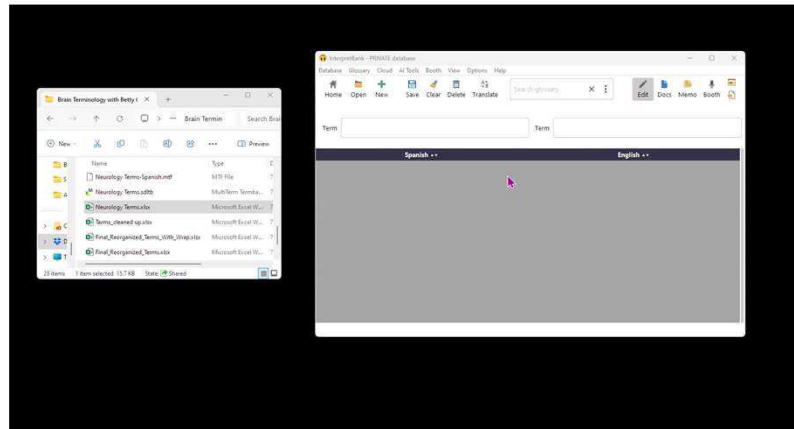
Brain Terminology with Betty ( ×  +

Brain Termin   Search Brai

New   Preview

B
S
A
C
D
1

| Name | Type |
|---|---|
| Neurology Terms-Spanish.mtf | MTF File |
| Neurology Terms.sdltb | MultiTerm Termba... |
| Neurology Terms.xlsx | Microsoft Excel W... |
| Terms_cleaned up.xlsx | Microsoft Excel W... |
| Final_Reorganized_Terms_With_Wrap.xlsx | Microsoft Excel W... |
| Final_Reorganized_Terms.xlsx | Microsoft Excel W... |

23 items   1 item selected 15.7 KB   State: Shared

InterpretBank - PRIVATE database

Database Glossary Cloud AI Tools Booth View Options Help

Home Open New Save Clear Delete Translate Search glossary × Edit Docs Memo Booth

Term   Term

Spanish   English